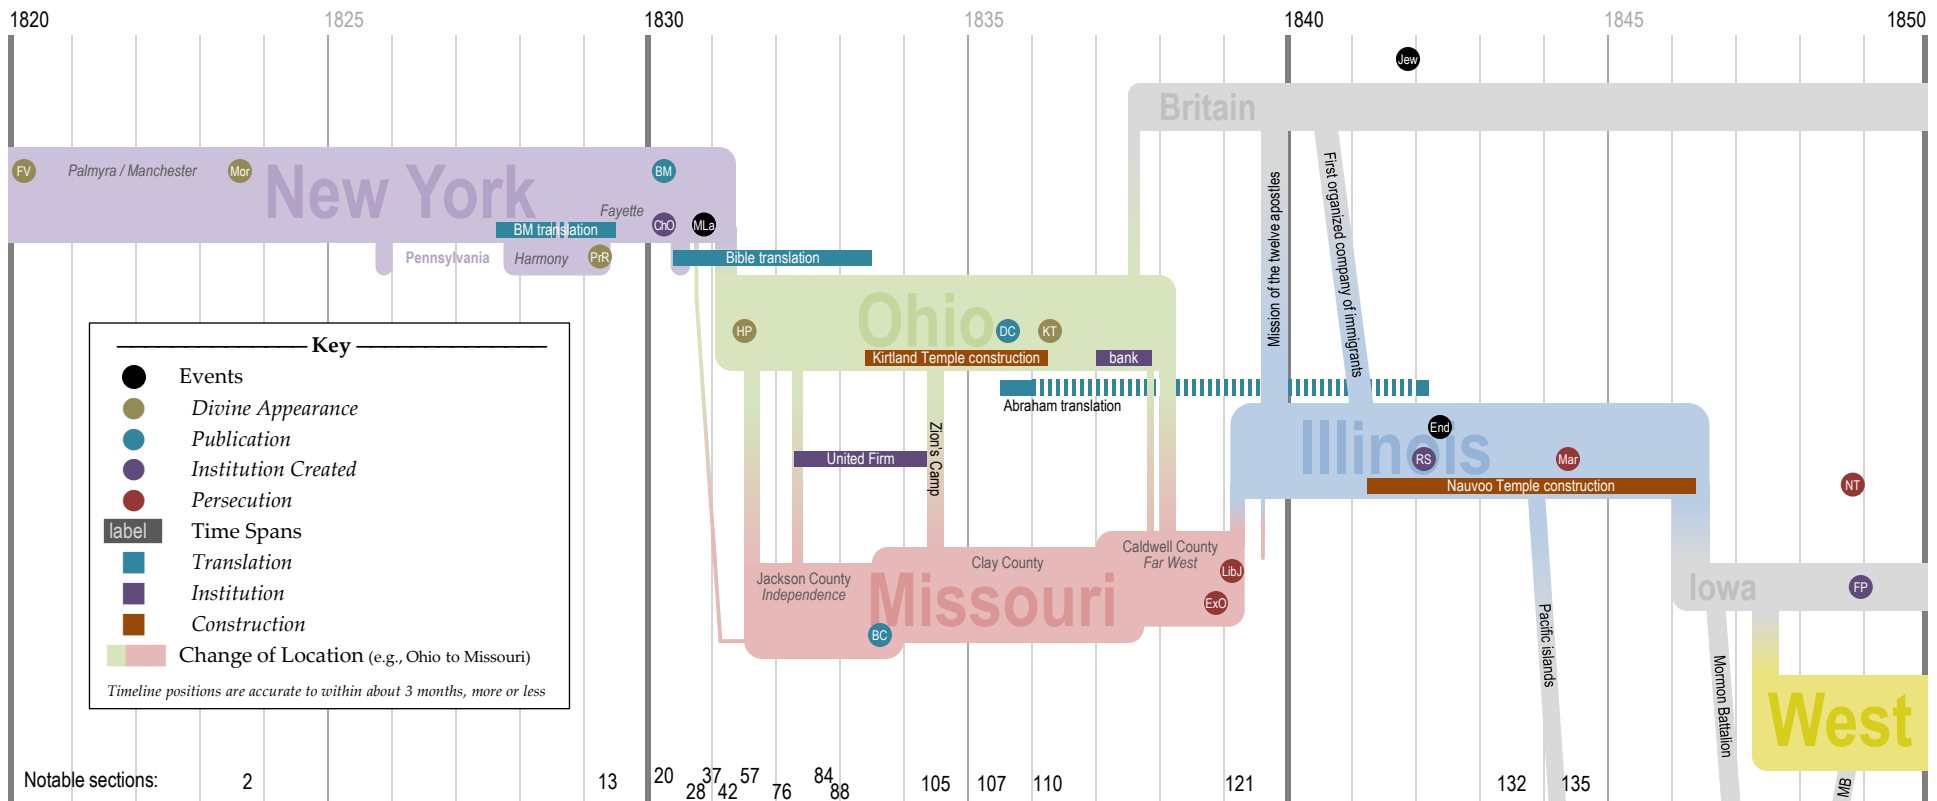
1820 1825 1830 1835 1840 1845 1850

Jew

Britain

FV Palmyra / Manchester Mor New York BM Fayette ChO MLa

BM translation

Pennsylvania Harmony PrR

Bible translation

Mission of the twelve apostles

First organized company of immigrants

Ohio HP DC KT

Kirtland Temple construction bank

Abraham translation

Illinois End RS Mar

Nauvoo Temple construction

United Firm

Zion's Camp

NT

Caldwell County Far West LibJ ExO

Jackson County Independence Clay County Missouri BC

Iowa FP

Pacific islands

Mormon Battalion

West

MB

Key
Events
Divine Appearance
Publication
Institution Created
Persecution
label Time Spans
Translation
Institution
Construction
Change of Location (e.g., Ohio to Missouri)
Timeline positions are accurate to within about 3 months, more or less

Notable sections: 2 13 20 28 37 42 57 76 84 88 105 107 110 121 132 135